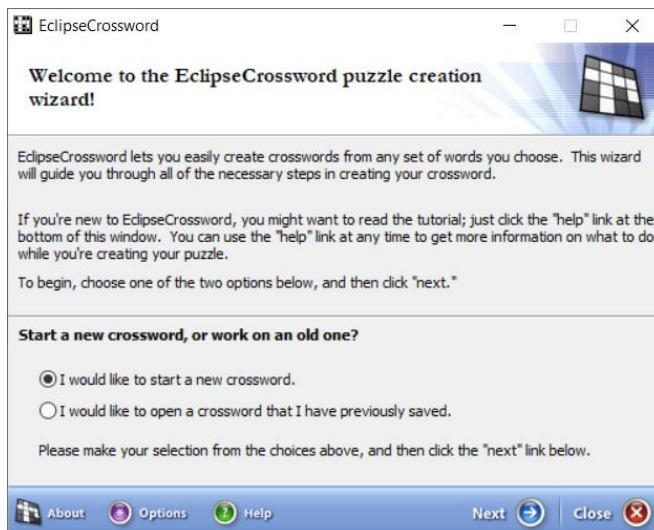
EclipseCrossword

Welcome to the EclipseCrossword puzzle creation wizard!

EclipseCrossword lets you easily create crosswords from any set of words you choose. This wizard will guide you through all of the necessary steps in creating your crossword.

If you're new to EclipseCrossword, you might want to read the tutorial; just click the "help" link at the bottom of this window. You can use the "help" link at any time to get more information on what to do while you're creating your puzzle.

To begin, choose one of the two options below, and then click "next."

Start a new crossword, or work on an old one?

I would like to start a new crossword.

I would like to open a crossword that I have previously saved.

Please make your selection from the choices above, and then click the "next" link below.

About Options Help Next Close